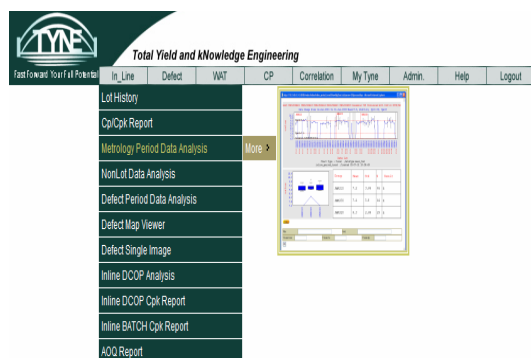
TYNE

Fast Forward Your Full Potential

Total Yield and kNowledge Engineering

In_Line | Defect | WAT | CP | Correlation | My Tyne | Admin. | Help | Logout

Lot History
Cp/Cpk Report
Metrology Period Data Analysis
NonLot Data Analysis
Defect Period Data Analysis
Defect Map Viewer
Defect Single Image
Inline DCOP Analysis
Inline DCOP Cpk Report
Inline BATCH Cpk Report
AOQ Report

More >

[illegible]